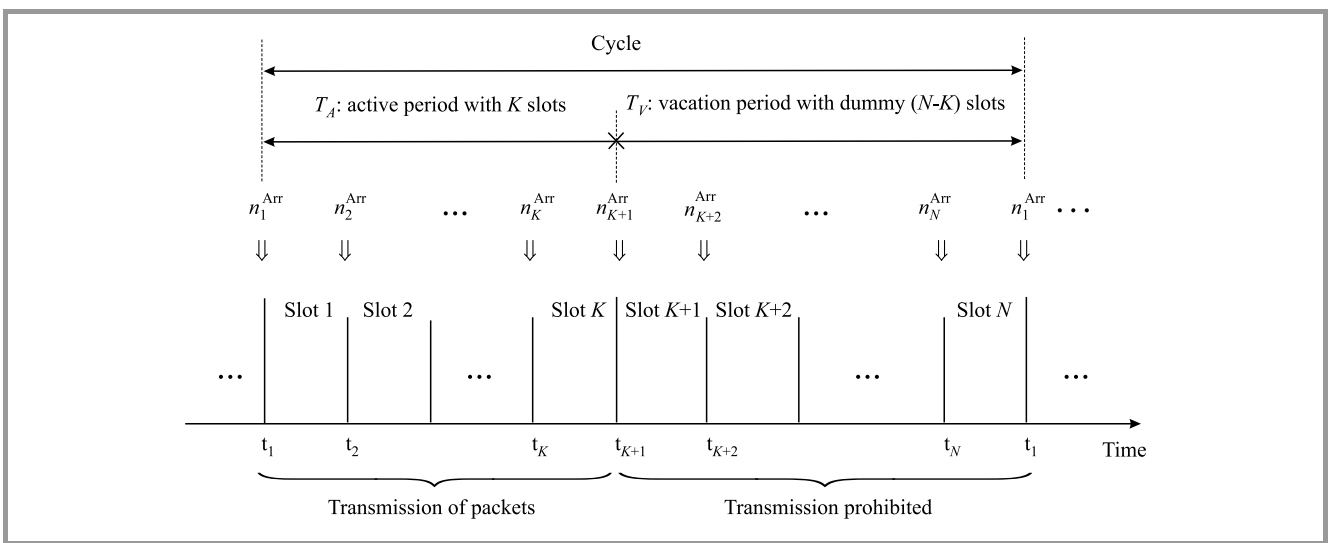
Cycle

$T_A$: active period with $K$ slots

$T_V$: vacation period with dummy ($N$-$K$) slots

$n_1^{\text{Arr}}$ $n_2^{\text{Arr}}$ … $n_K^{\text{Arr}}$ $n_{K+1}^{\text{Arr}}$ $n_{K+2}^{\text{Arr}}$ … $n_N^{\text{Arr}}$ $n_1^{\text{Arr}}$ …

$\Downarrow$ $\Downarrow$ $\Downarrow$ $\Downarrow$ $\Downarrow$ $\Downarrow$ $\Downarrow$

… Slot 1 Slot 2 … Slot $K$ Slot $K$+1 Slot $K$+2 … Slot $N$ …

$t_1$ $t_2$ $t_K$ $t_{K+1}$ $t_{K+2}$ $t_N$ $t_1$ Time

Transmission of packets

Transmission prohibited